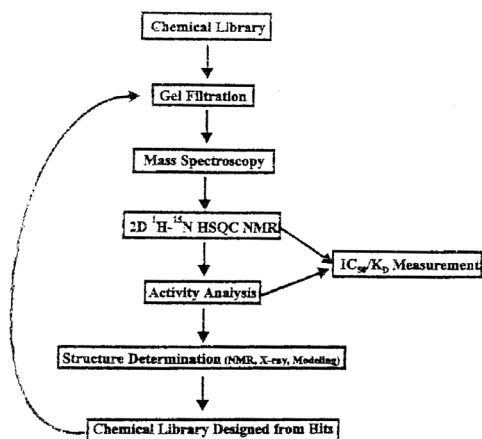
Chemical Library

Gel Filtration

Mass Spectroscopy

2D $^1$H-$^{15}$N HSQC NMR

$IC_{50}/K_D$ Measurement

Activity Analysis

Structure Determination (NMR, X-ray, Modeling)

Chemical Library Designed from Hits